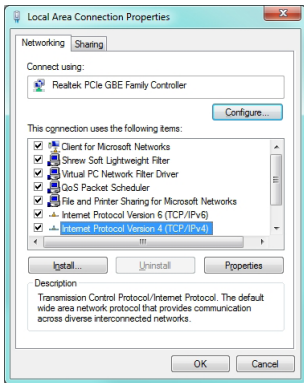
Local Area Connection Properties

Networking | Sharing

Connect using:

Realtek PCIe GBE Family Controller

Configure...

This connection uses the following items:

Client for Microsoft Networks
Shrew Soft Lightweight Filter
Virtual PC Network Filter Driver
QoS Packet Scheduler
File and Printer Sharing for Microsoft Networks
Internet Protocol Version 6 (TCP/IPv6)
Internet Protocol Version 4 (TCP/IPv4)

Install... | Uninstall | Properties

Description
Transmission Control Protocol/Internet Protocol. The default wide area network protocol that provides communication across diverse interconnected networks.

OK | Cancel